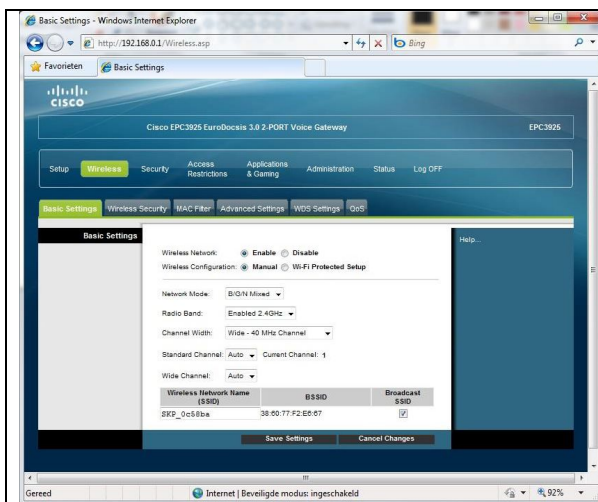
Basic Settings - Windows Internet Explorer
http://192.168.0.1/Wireless.asp
Bing
Favorieten
Basic Settings
cisco
Cisco EPC3925 EuroDocsis 3.0 2-PORT Voice Gateway
EPC3925
Setup
Wireless
Security
Access Restrictions
Applications & Gaming
Administration
Status
Log OFF
Basic Settings
Wireless Security
MAC Filter
Advanced Settings
WDS Settings
QoS
Basic Settings
Help...
Wireless Network: Enable Disable
Wireless Configuration: Manual Wi-Fi Protected Setup
Network Mode: B/G/N Mixed
Radio Band: Enabled 2.4GHz
Channel Width: Wide - 40 MHz Channel
Standard Channel: Auto Current Channel: 1
Wide Channel: Auto

| Wireless Network Name (SSID) | BSSID | Broadcast SSID |
|---|---|---|
| SKP_0c58ba | 38:60:77:F2:E6:67 | ☑ |

Save Settings
Cancel Changes
Gereed
Internet | Beveiligde modus: ingeschakeld
92%